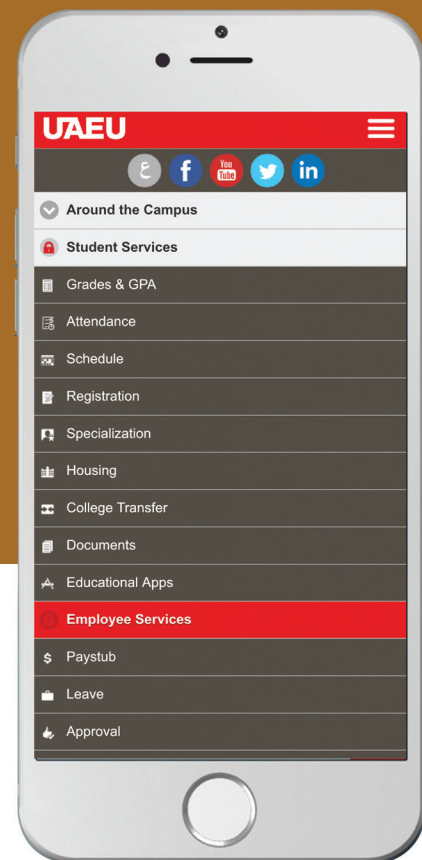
UAEU

You Tube

Around the Campus

Student Services

Grades & GPA

Attendance

Schedule

Registration

Specialization

Housing

College Transfer

Documents

Educational Apps

Employee Services

Paystub

Leave

Approval